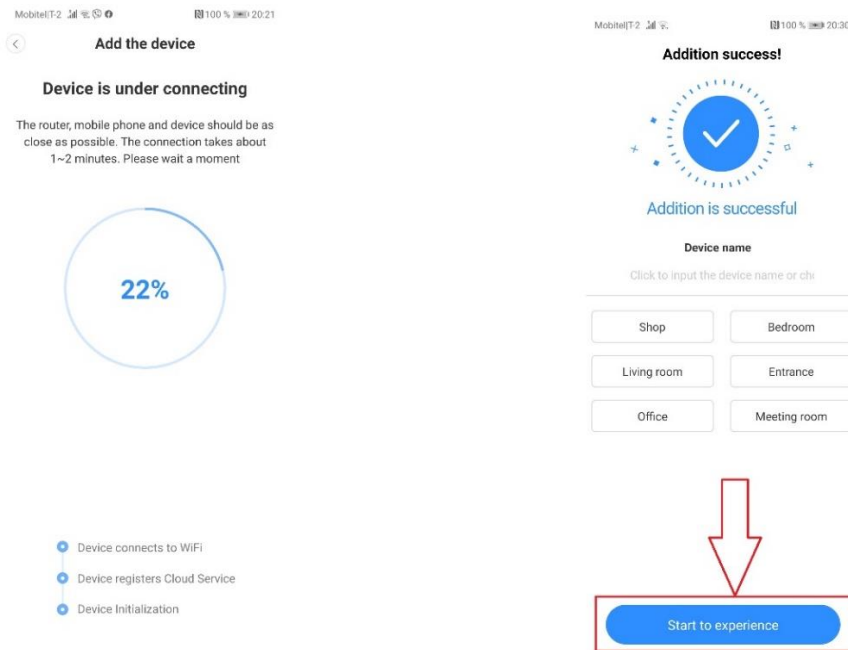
Mobitel|T-2 100 % 20:21

Add the device

Device is under connecting

The router, mobile phone and device should be as close as possible. The connection takes about 1~2 minutes. Please wait a moment

22%

Device connects to WiFi

Device registers Cloud Service

Device Initialization

Mobitel|T-2 100 % 20:30

Addition success!

Addition is successful

Device name

Click to input the device name or ch

| Shop | Bedroom |
|---|---|
| Living room | Entrance |
| Office | Meeting room |

Start to experience